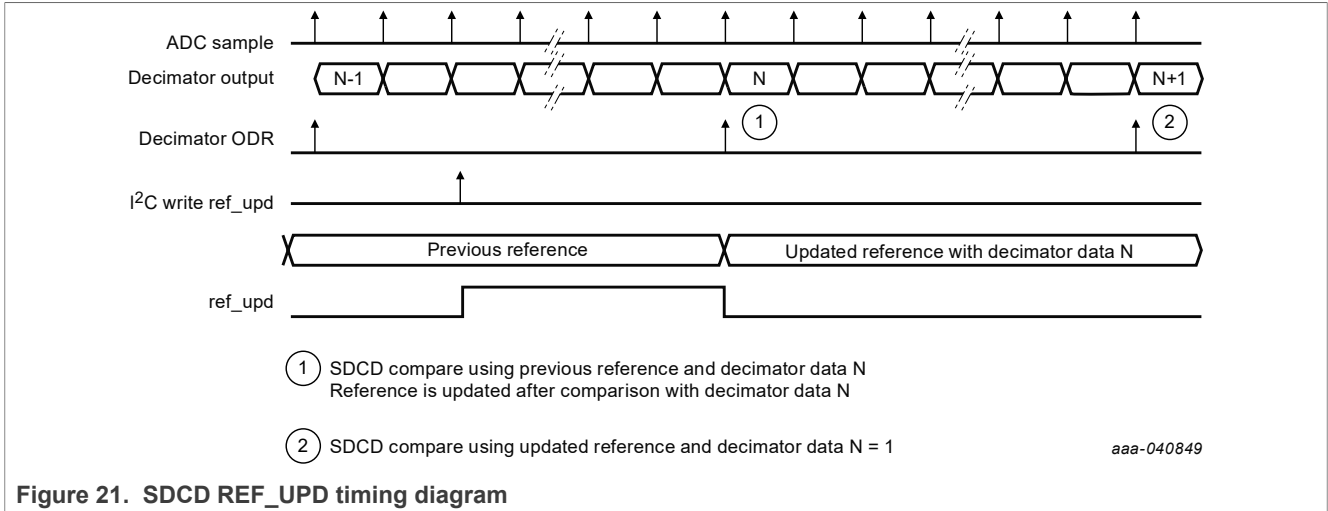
ADC sample

Decimator output

N-1

N

N+1

1

2

Decimator ODR

I$^2$C write ref_upd

Previous reference

Updated reference with decimator data N

ref_upd

1 SDCD compare using previous reference and decimator data N
Reference is updated after comparison with decimator data N

2 SDCD compare using updated reference and decimator data N = 1

aaa-040849

Figure 21. SDCD REF_UPD timing diagram